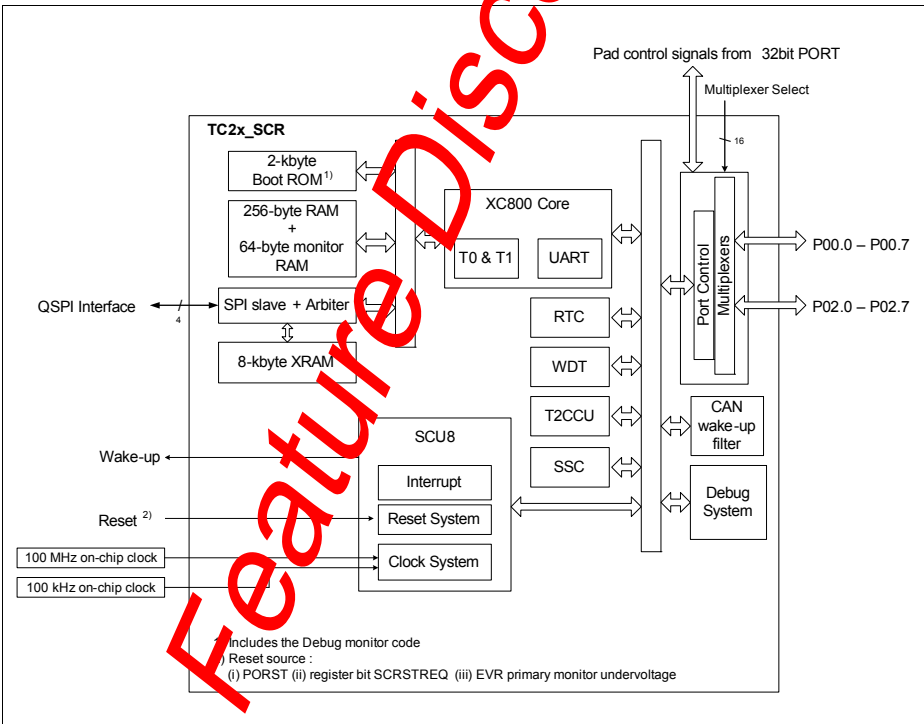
Pad control signals from 32bit PORT

Multiplexer Select

16

TC2x_SCR

2-kbyte Boot ROM $^{1)}$

256-byte RAM + 64-byte monitor RAM

XC800 Core

T0 & T1

UART

QSPI Interface

4

SPI slave + Arbiter

8-kbyte XRAM

RTC

WDT

T2CCU

SSC

Port Control

Multiplexers

P00.0 – P00.7

P02.0 – P02.7

CAN wake-up filter

Debug System

SCU8

Wake-up

Interrupt

Reset $^{2)}$

Reset System

100 MHz on-chip clock

Clock System

100 kHz on-chip clock

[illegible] Includes the Debug monitor code
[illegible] Reset source :
(i) PORST (ii) register bit SCRSTREQ (iii) EVR primary monitor undervoltage

Feature Disc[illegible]